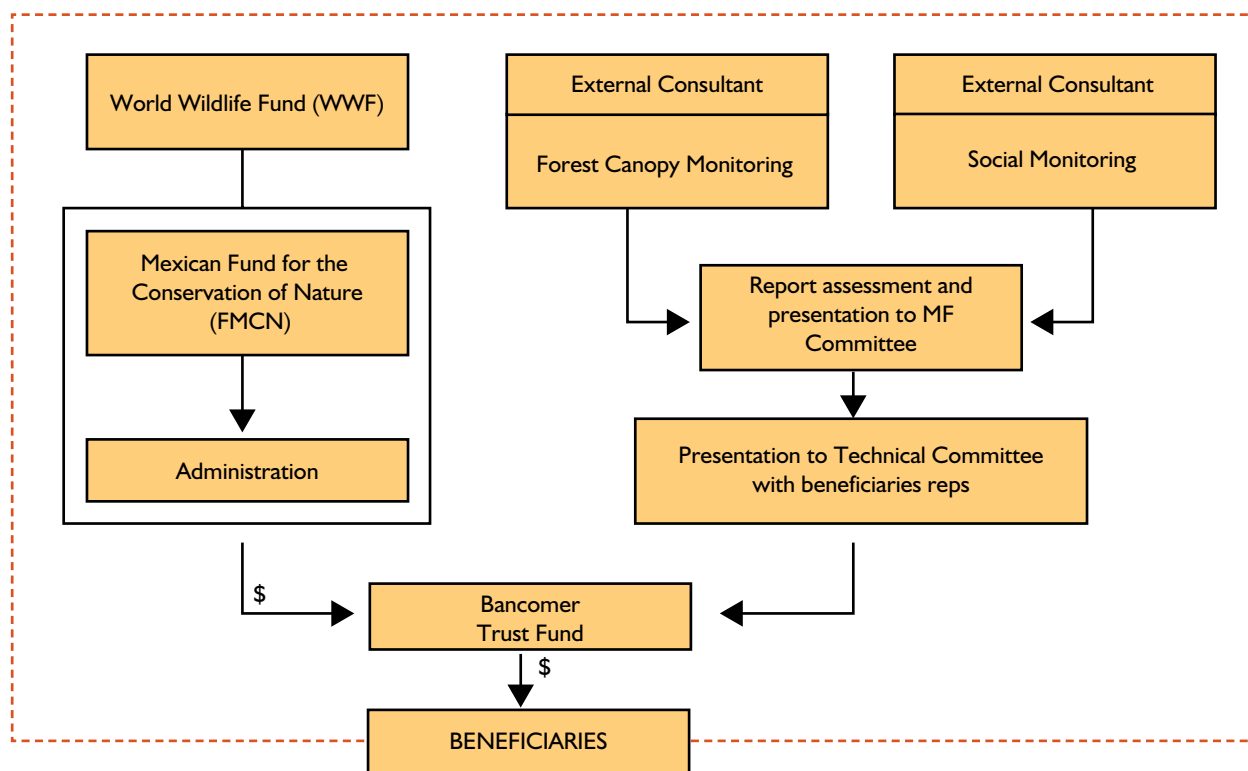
World Wildlife Fund (WWF)

External Consultant

Forest Canopy Monitoring

External Consultant

Social Monitoring

Mexican Fund for the Conservation of Nature (FMCN)

Administration

Report assessment and presentation to MF Committee

Presentation to Technical Committee with beneficiaries reps

$

Bancomer Trust Fund

$

BENEFICIARIES